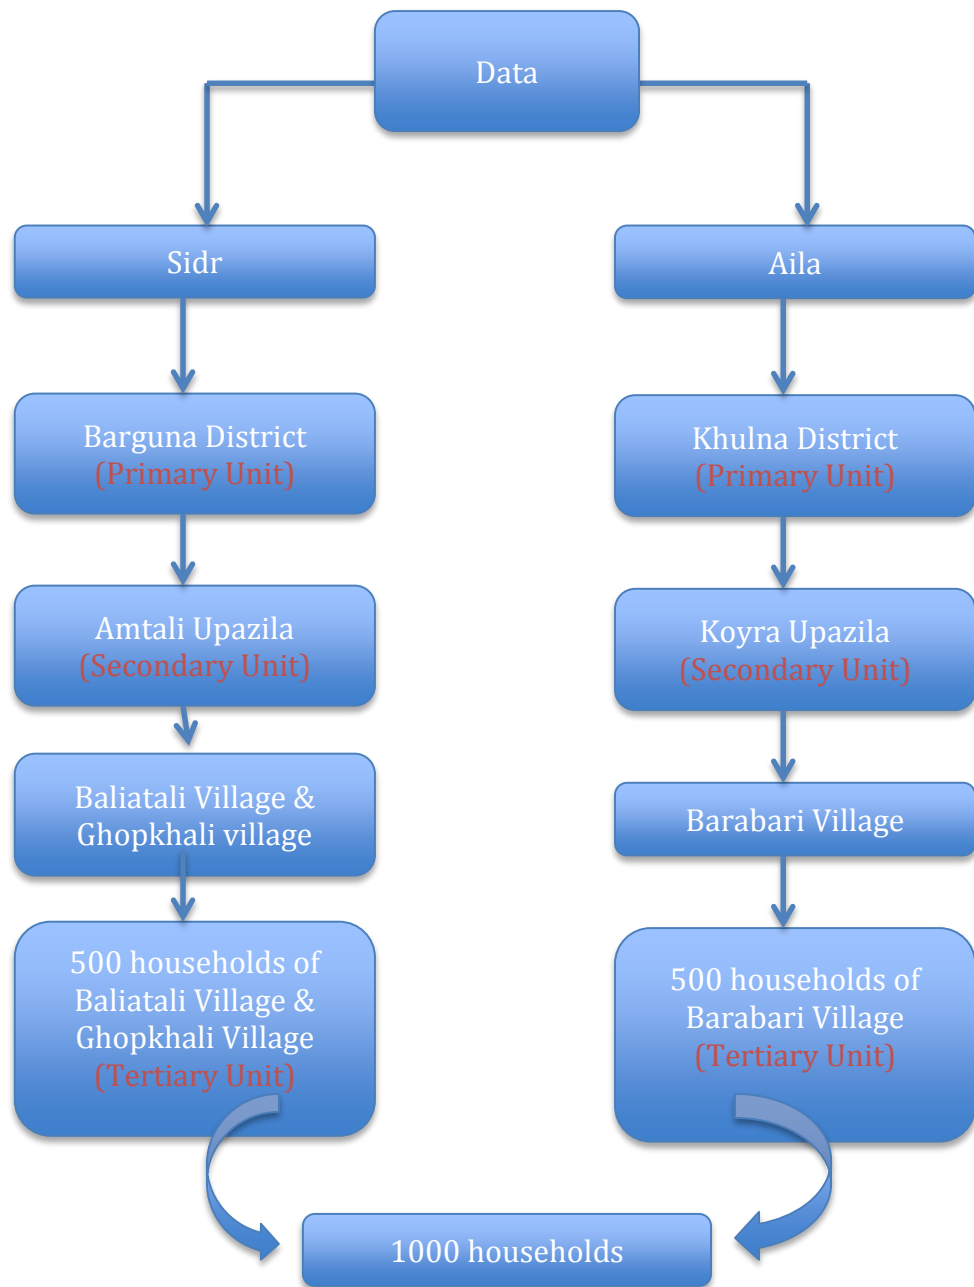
Data

Sidr

Barguna District
(Primary Unit)

Amtali Upazila
(Secondary Unit)

Baliatali Village & Ghopkhali village

500 households of Baliatali Village & Ghopkhali Village
(Tertiary Unit)

Aila

Khulna District
(Primary Unit)

Koyra Upazila
(Secondary Unit)

Barabari Village

500 households of Barabari Village
(Tertiary Unit)

1000 households